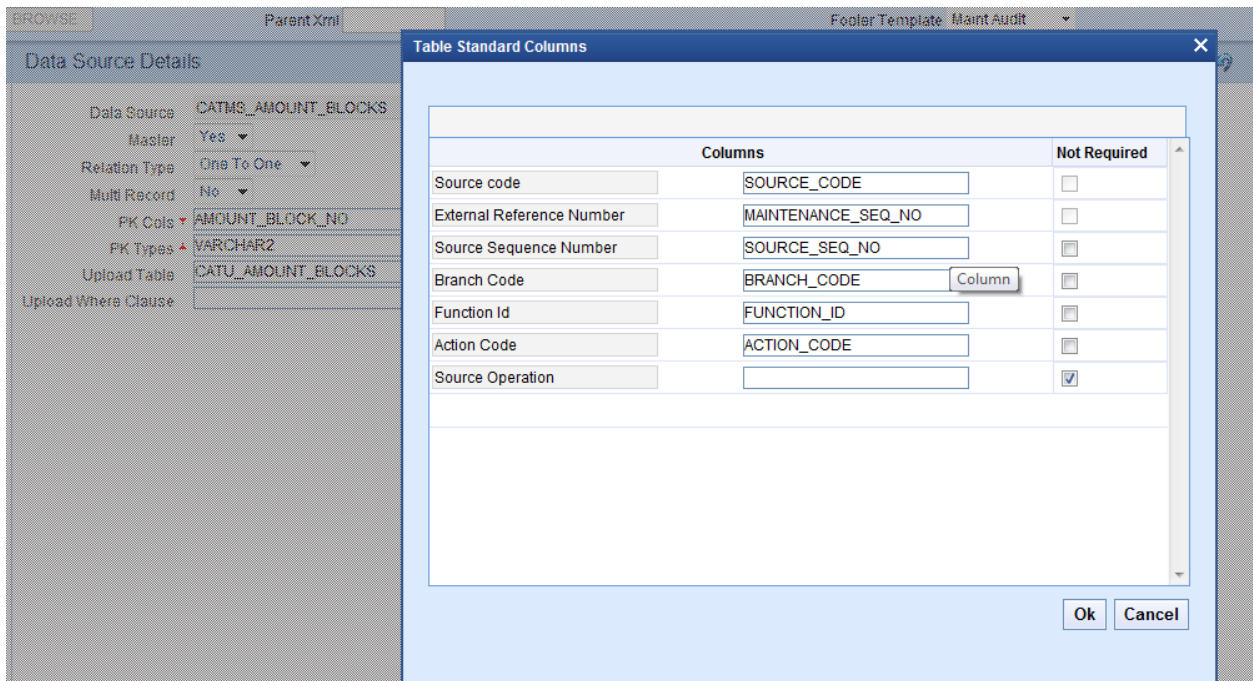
BROWSE Parent Xml Footer Template Maint Audit

Data Source Details

Data Source CATMS_AMOUNT_BLOCKS
Master Yes
Relation Type One To One
Multi Record No
PK Cols * AMOUNT_BLOCK_NO
PK Types * VARCHAR2
Upload Table CATU_AMOUNT_BLOCKS
Upload Where Clause

Table Standard Columns

| Columns | | Not Required |
|---|---|---|
| Source code | SOURCE_CODE | ☐ |
| External Reference Number | MAINTENANCE_SEQ_NO | ☐ |
| Source Sequence Number | SOURCE_SEQ_NO | ☐ |
| Branch Code | BRANCH_CODE | ☐ |
| Function Id | FUNCTION_ID | ☐ |
| Action Code | ACTION_CODE | ☐ |
| Source Operation | | ☑ |

Column

Ok Cancel